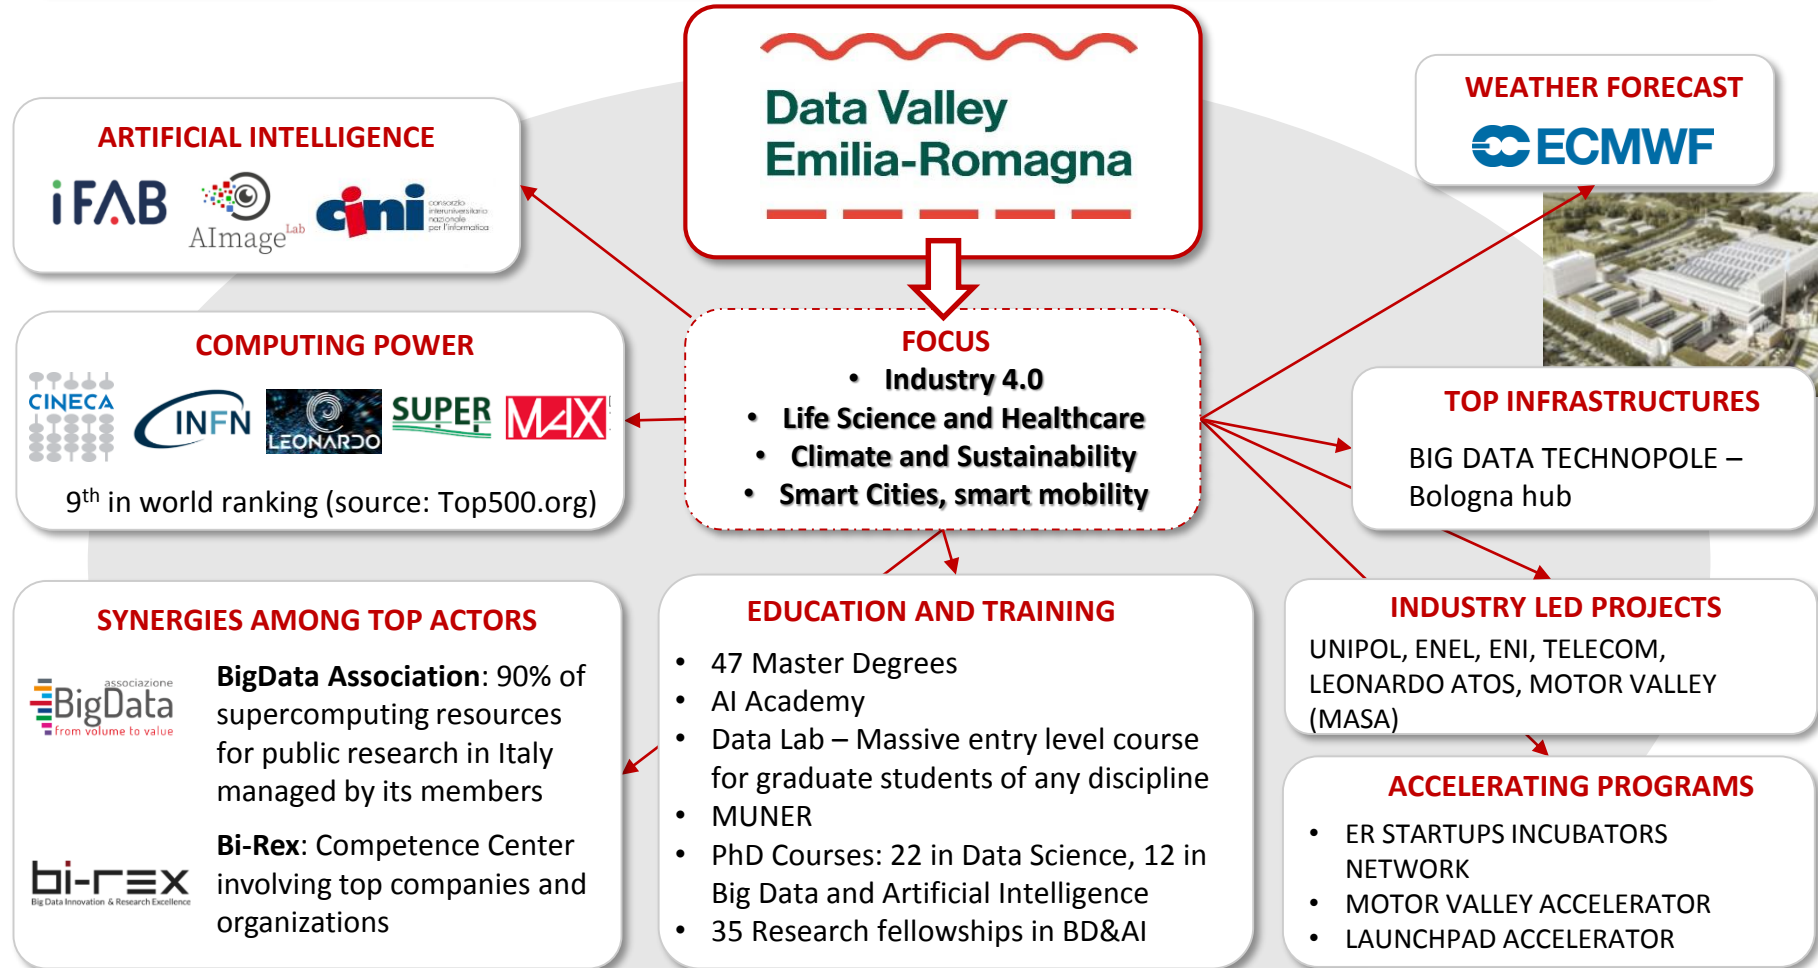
Data Valley Emilia-Romagna

ARTIFICIAL INTELLIGENCE

iFAB AImage Lab cini consorzio interuniversitario nazionale per l'informatica

WEATHER FORECAST

ECMWF

COMPUTING POWER

CINECA INFN LEONARDO SUPER MAX

$9^{th}$ in world ranking (source: Top500.org)

FOCUS
• Industry 4.0
• Life Science and Healthcare
• Climate and Sustainability
• Smart Cities, smart mobility

TOP INFRASTRUCTURES

BIG DATA TECHNOPOLE – Bologna hub

SYNERGIES AMONG TOP ACTORS

associazione BigData from volume to value

BigData Association: 90% of supercomputing resources for public research in Italy managed by its members

bi-rex Big Data Innovation & Research Excellence

Bi-Rex: Competence Center involving top companies and organizations

EDUCATION AND TRAINING

• 47 Master Degrees
• AI Academy
• Data Lab – Massive entry level course for graduate students of any discipline
• MUNER
• PhD Courses: 22 in Data Science, 12 in Big Data and Artificial Intelligence
• 35 Research fellowships in BD&AI

INDUSTRY LED PROJECTS

UNIPOL, ENEL, ENI, TELECOM, LEONARDO ATOS, MOTOR VALLEY (MASA)

ACCELERATING PROGRAMS

• ER STARTUPS INCUBATORS NETWORK
• MOTOR VALLEY ACCELERATOR
• LAUNCHPAD ACCELERATOR